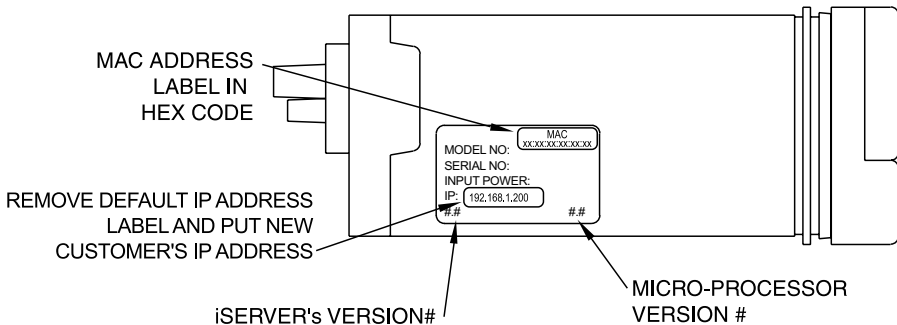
MAC ADDRESS LABEL IN HEX CODE

MAC
XX:XX:XX:XX:XX:XX

MODEL NO:
SERIAL NO:
INPUT POWER:
IP: 192.168.1.200
#.# #.#

REMOVE DEFAULT IP ADDRESS LABEL AND PUT NEW CUSTOMER'S IP ADDRESS

iSERVER's VERSION#

MICRO-PROCESSOR VERSION #